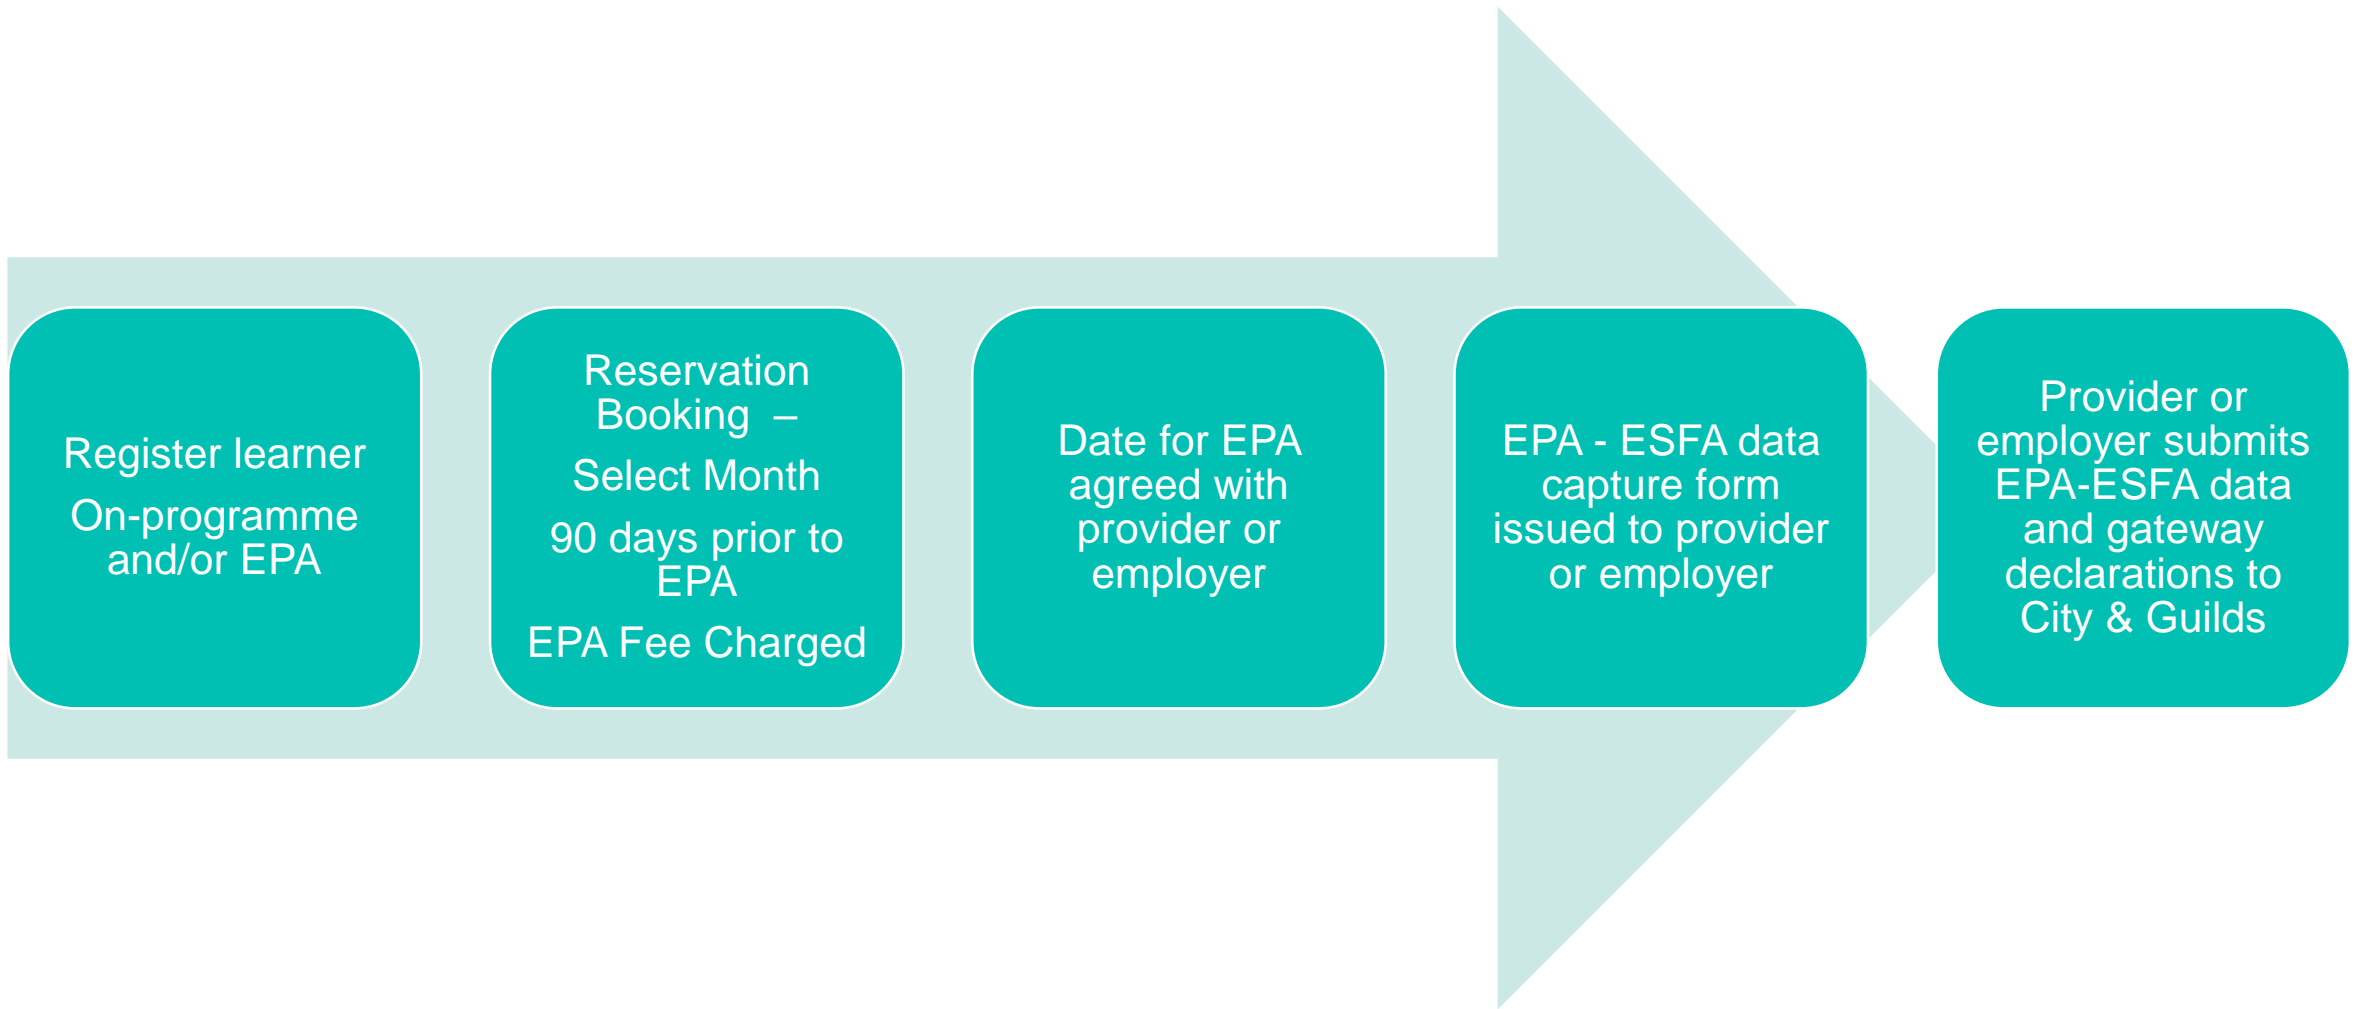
Register learner

On-programme and/or EPA

Reservation Booking –

Select Month

90 days prior to EPA

EPA Fee Charged

Date for EPA agreed with provider or employer

EPA - ESFA data capture form issued to provider or employer

Provider or employer submits EPA-ESFA data and gateway declarations to City & Guilds